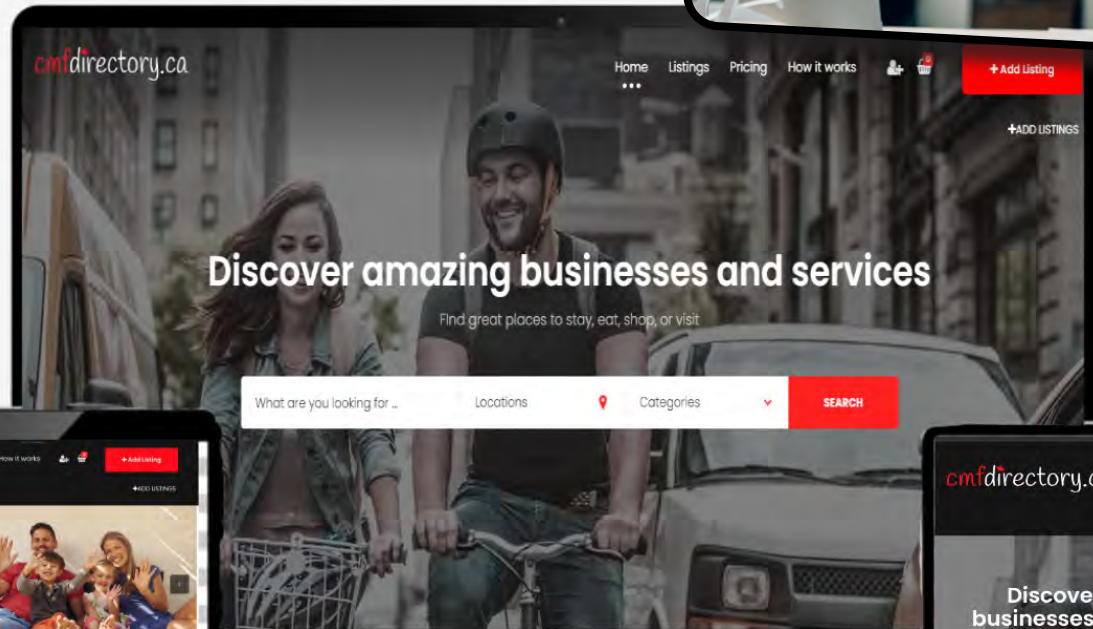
cmfdirectory.ca

Home Listings Pricing How it works

0

+ Add Listing

+ADD LISTINGS

Discover amazing businesses and services

Find great places to stay, eat, shop, or visit

What are you looking for ...

Locations

Categories

SEARCH

How it works

+ Add Listing

+ADD LISTINGS

cmfdirectory.ca

Discove
businesses